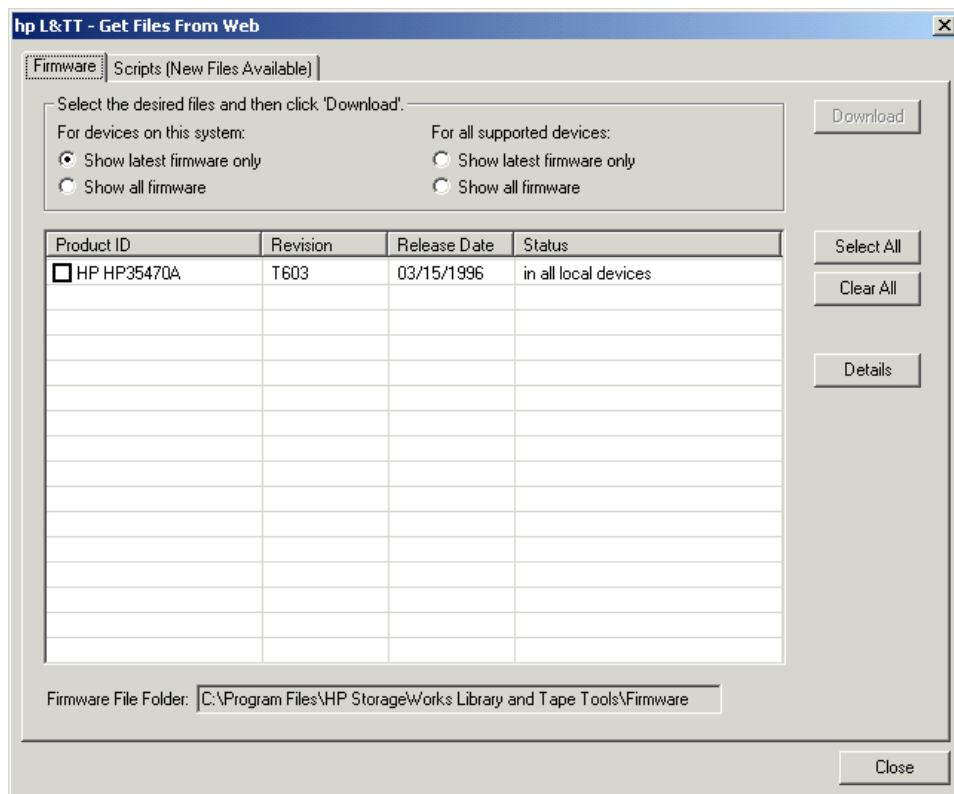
hp L&TT - Get Files From Web

Firmware | Scripts (New Files Available)

Select the desired files and then click 'Download'.

For devices on this system:
Show latest firmware only
Show all firmware

For all supported devices:
Show latest firmware only
Show all firmware

Download

| Product ID | Revision | Release Date | Status |
|---|---|---|---|
| HP HP35470A | T603 | 03/15/1996 | in all local devices |

Select All

Clear All

Details

Firmware File Folder: C:\Program Files\HP StorageWorks Library and Tape Tools\Firmware

Close